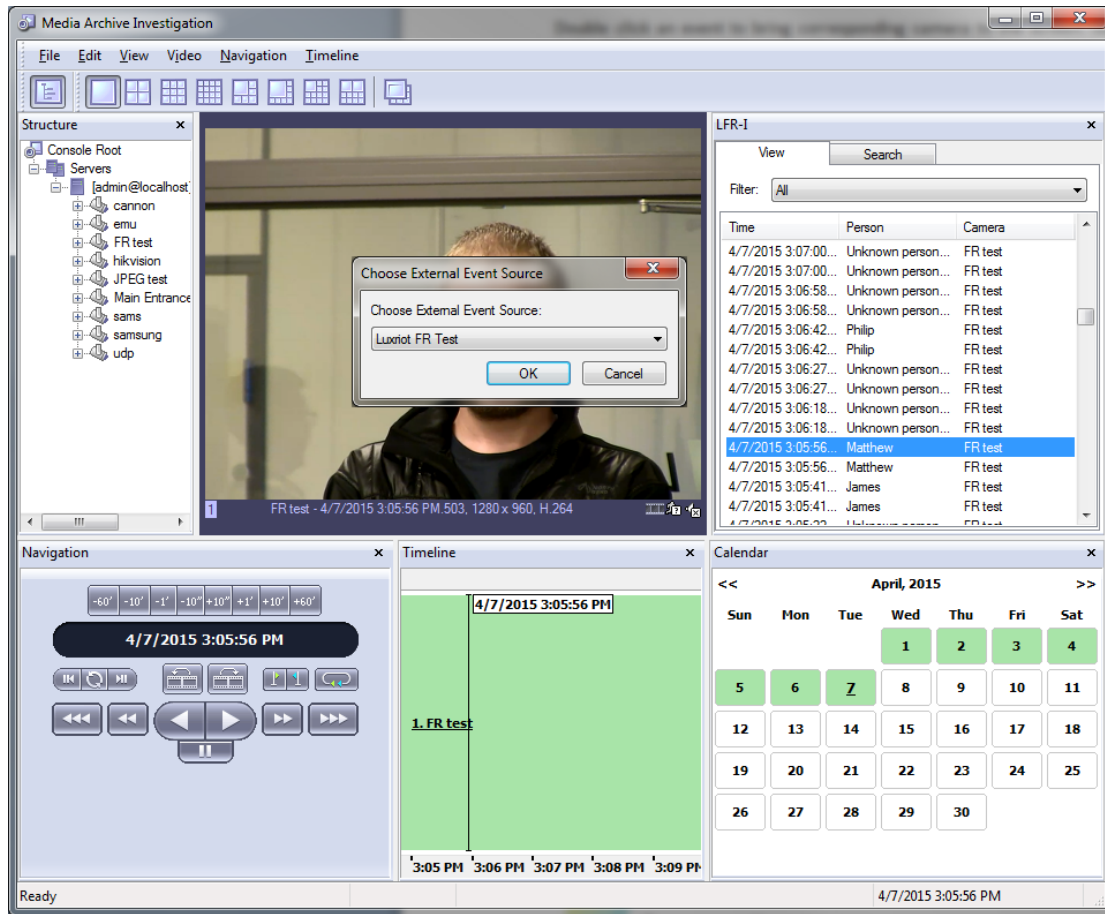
Media Archive Investigation

File Edit View Video Navigation Timeline

Structure

Console Root
Servers
[admin@localhost
cannon
emu
FR test
hikvision
JPEG test
Main Entrance
sams
samsung
udp

Choose External Event Source
Choose External Event Source:
Luxriot FR Test
OK
Cancel

1 FR test - 4/7/2015 3:05:56 PM.503, 1280 x 960, H.264

LFR-I
View
Search
Filter: All

| Time | Person | Camera |
|---|---|---|
| 4/7/2015 3:07:00... | Unknown person... | FR test |
| 4/7/2015 3:07:00... | Unknown person... | FR test |
| 4/7/2015 3:06:58... | Unknown person... | FR test |
| 4/7/2015 3:06:58... | Unknown person... | FR test |
| 4/7/2015 3:06:42... | Philip | FR test |
| 4/7/2015 3:06:42... | Philip | FR test |
| 4/7/2015 3:06:27... | Unknown person... | FR test |
| 4/7/2015 3:06:27... | Unknown person... | FR test |
| 4/7/2015 3:06:18... | Unknown person... | FR test |
| 4/7/2015 3:06:18... | Unknown person... | FR test |
| 4/7/2015 3:05:56... | Matthew | FR test |
| 4/7/2015 3:05:56... | Matthew | FR test |
| 4/7/2015 3:05:41... | James | FR test |
| 4/7/2015 3:05:41... | James | FR test |

Navigation
-60' -10' -1' -10" +10" +1' +10' +60'
4/7/2015 3:05:56 PM

Timeline
4/7/2015 3:05:56 PM
1. FR test
3:05 PM 3:06 PM 3:07 PM 3:08 PM 3:09 PM

Calendar
<< April, 2015 >>

| Sun | Mon | Tue | Wed | Thu | Fri | Sat |
|---|---|---|---|---|---|---|
| | | | 1 | 2 | 3 | 4 |
| 5 | 6 | 7 | 8 | 9 | 10 | 11 |
| 12 | 13 | 14 | 15 | 16 | 17 | 18 |
| 19 | 20 | 21 | 22 | 23 | 24 | 25 |
| 26 | 27 | 28 | 29 | 30 | | |

Ready
4/7/2015 3:05:56 PM